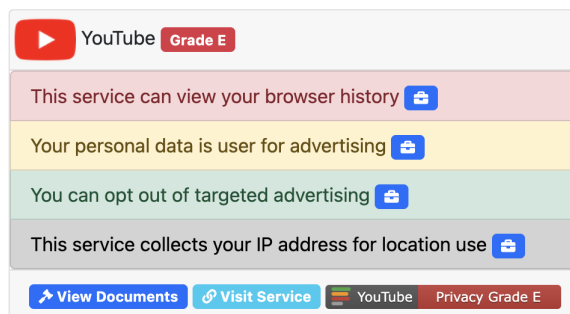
YouTube Grade E

This service can view your browser history

Your personal data is user for advertising

You can opt out of targeted advertising

This service collects your IP address for location use

View Documents Visit Service YouTube Privacy Grade E